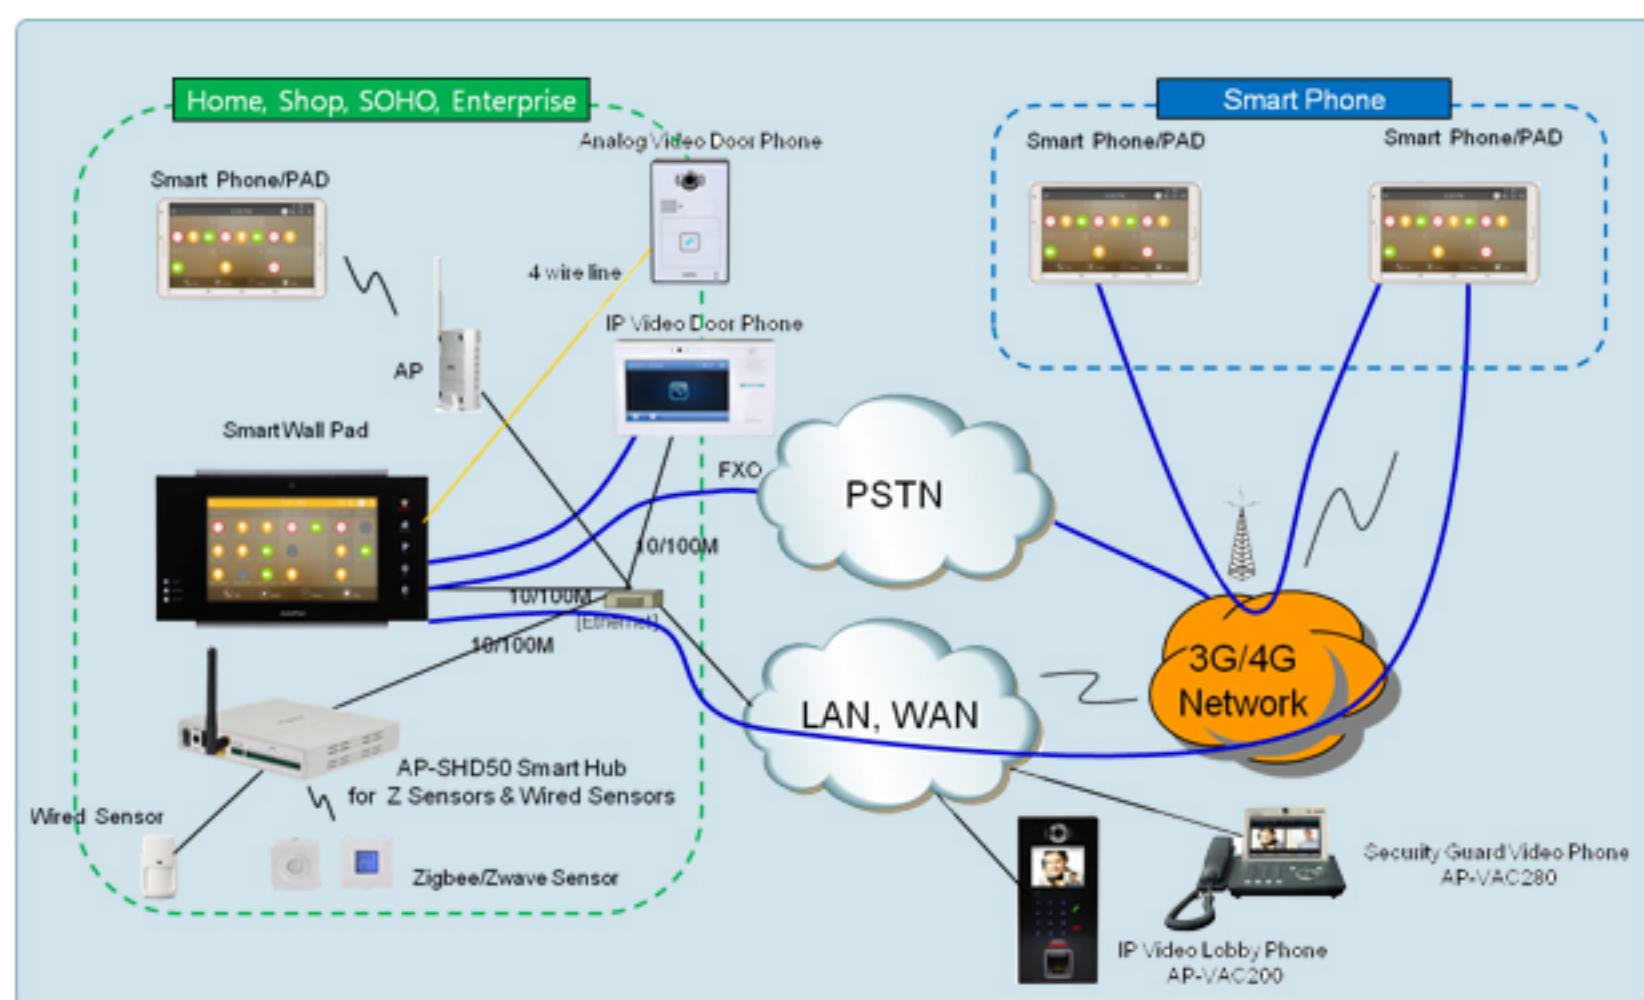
Home, Shop, SOHO, Enterprise

Analog Video Door Phone

Smart Phone/PAD

4 wire line

AP

IP Video Door Phone

Smart Wall Pad

FXO

10/100M

10/100M

(Ethernet)

10/100M

AP-SHD50 Smart Hub for Z Sensors & Wired Sensors

Wired Sensor

Zigbee/Zwave Sensor

Smart Phone

Smart Phone/PAD

Smart Phone/PAD

PSTN

3G/4G Network

LAN, WAN

Security Guard Video Phone AP-VAC280

IP Video Lobby Phone AP-VAC200